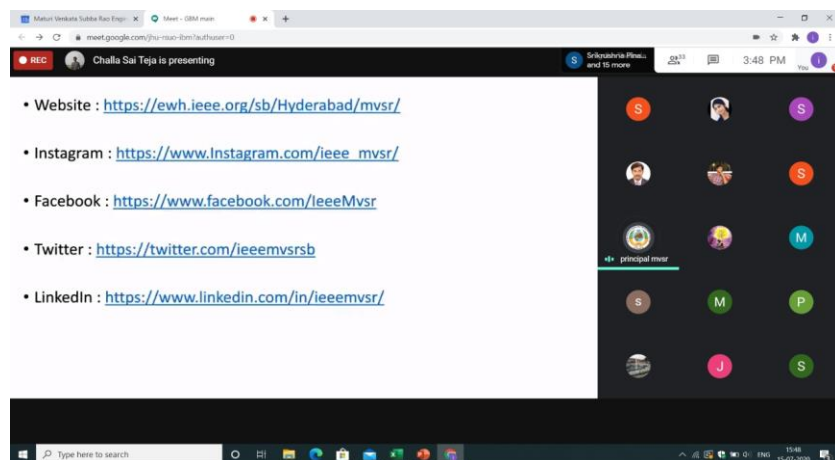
Maturi Venkata Subba Rao Engin ×
Meet – GBM main ×
+
meet.google.com/jhu-rsao-ibm?authuser=0
REC
Challa Sai Teja is presenting
Srikrishna Pinsu... and 15 more
22
3:48 PM
You

• Website : https://ewh.ieee.org/sb/Hyderabad/mvsr/

• Instagram : https://www.Instagram.com/ieee_mvsr/

• Facebook : https://www.facebook.com/IeeeMvsr

• Twitter : https://twitter.com/ieeemvsrsb

• LinkedIn : https://www.linkedin.com/in/ieeemvsr/

S
S
S
principal mvsr
M
S
M
P
J
S

Type here to search
ENG
15:48
15-07-2020